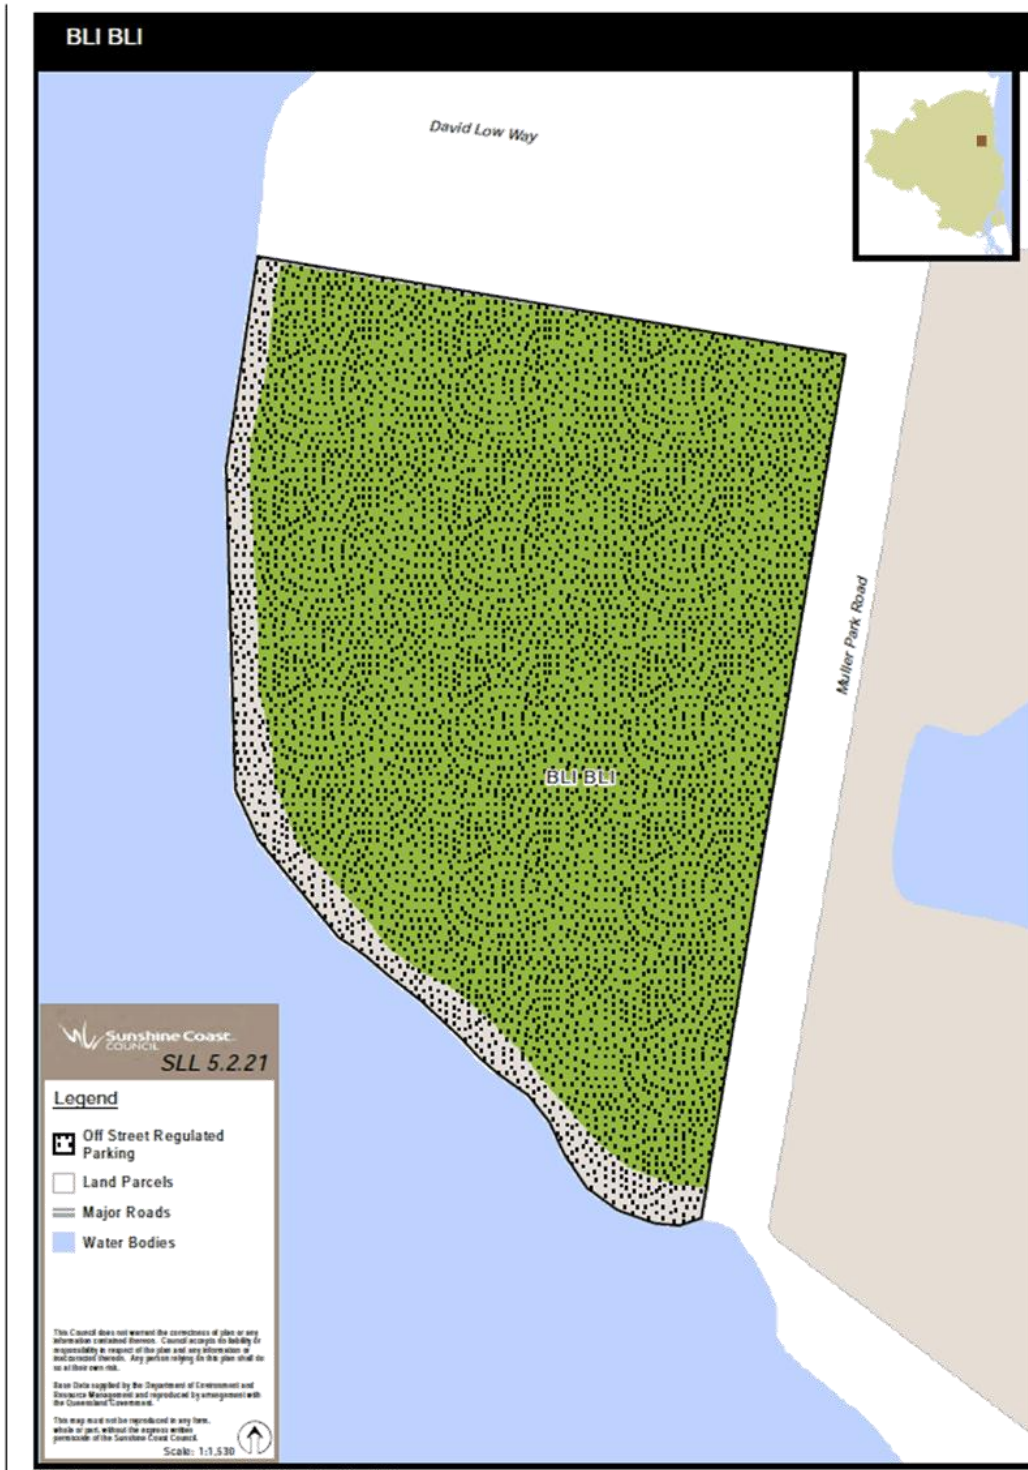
BLI BLI

David Low Way

Muller Park Road

BLI BLI

Sunshine Coast COUNCIL
SLL 5.2.21

Legend
Off Street Regulated Parking
Land Parcels
Major Roads
Water Bodies

This Council does not warrant the correctness of plan or any information contained thereon. Council accepts no liability or responsibility in respect of the plan and any information or inaccuracies thereon. Any person relying on this plan shall do so at their own risk.

Base Data supplied by the Department of Environment and Resource Management and reproduced by arrangement with the Queensland Government.

This map must not be reproduced in any form, whole or part, without the express written permission of the Sunshine Coast Council.

Scale: 1:1,530